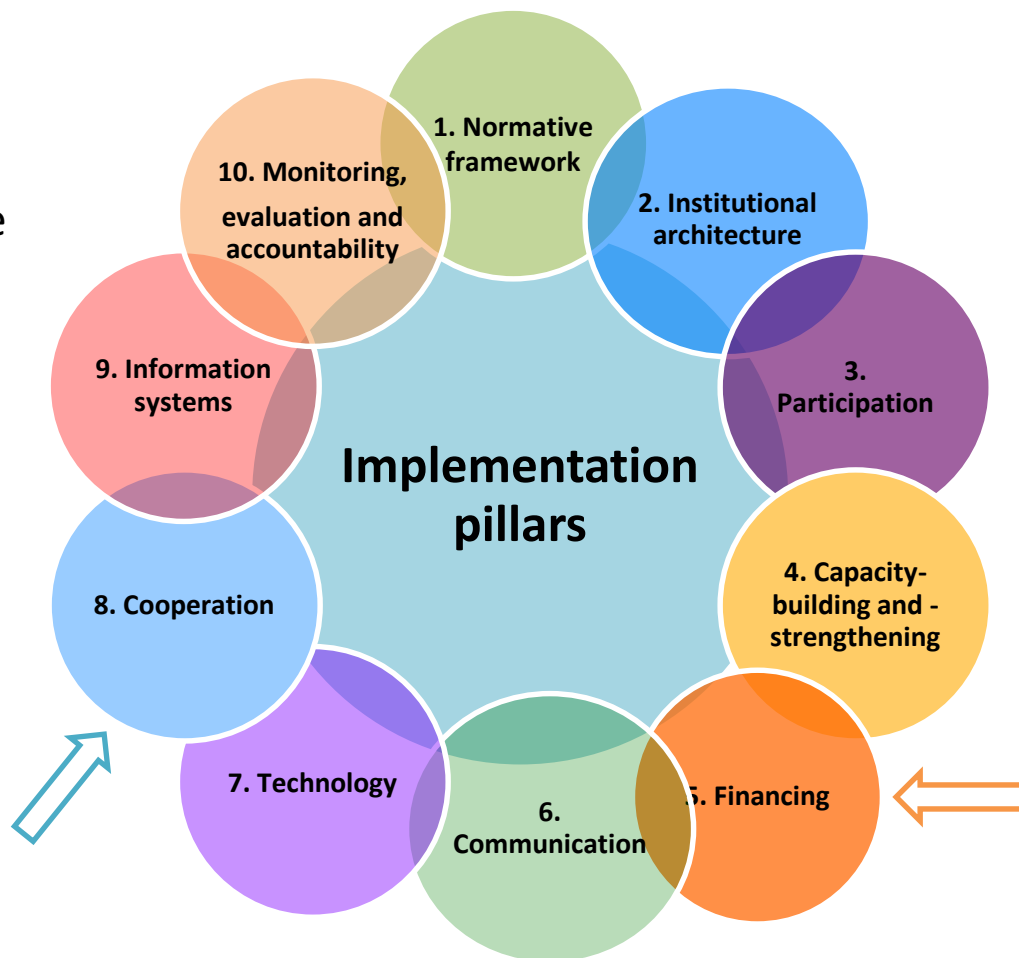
e

Implementation pillars

1. Normative framework

2. Institutional architecture

3. Participation

4. Capacity-building and -strengthening

5. Financing

6. Communication

7. Technology

8. Cooperation

9. Information systems

10. Monitoring, evaluation and accountability